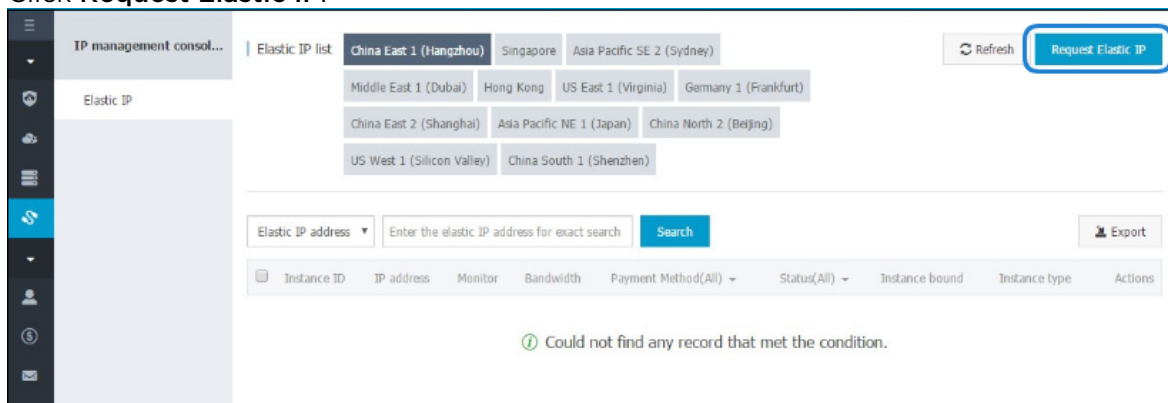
Click **Request Elastic IP**.

IP management consol...

Elastic IP

Elastic IP list China East 1 (Hangzhou) Singapore Asia Pacific SE 2 (Sydney)

Middle East 1 (Dubai) Hong Kong US East 1 (Virginia) Germany 1 (Frankfurt)

China East 2 (Shanghai) Asia Pacific NE 1 (Japan) China North 2 (Beijing)

US West 1 (Silicon Valley) China South 1 (Shenzhen)

Refresh Request Elastic IP

Elastic IP address ▾ Enter the elastic IP address for exact search Search

Export

| Instance ID | IP address | Monitor | Bandwidth | Payment Method(All) ▾ | Status(All) ▾ | Instance bound | Instance type | Actions |
|---|---|---|---|---|---|---|---|---|

Could not find any record that met the condition.